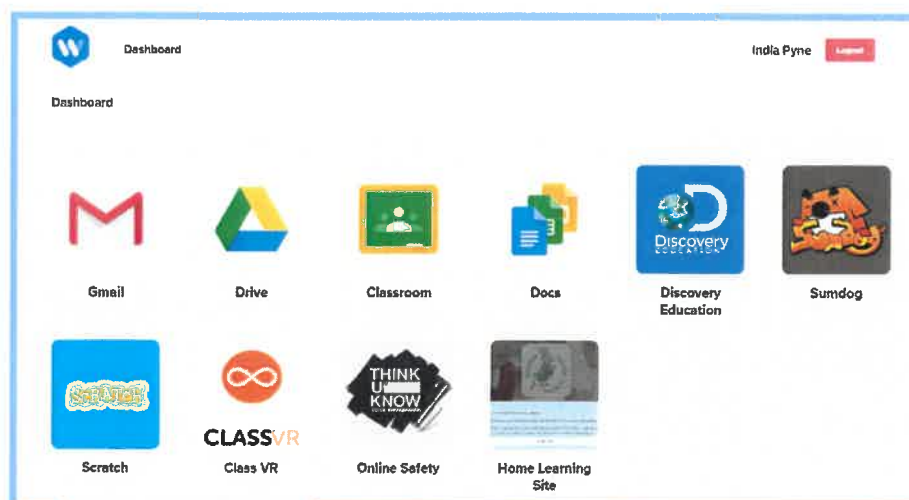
Dashboard

India Pyne Logout

Dashboard

Gmail

Drive

Classroom

Docs

Discovery EDUCATION

Discovery Education

Sumdog

SCRATCH

Scratch

CLASSVR

Class VR

THINK U KNOW

Online Safety

Home Learning Site